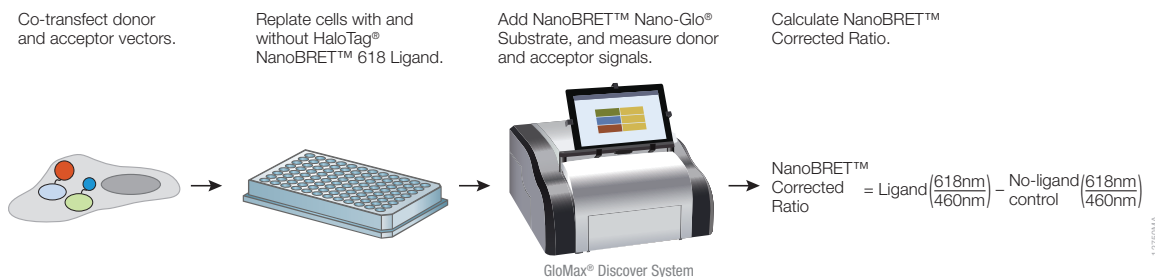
Co-transfect donor and acceptor vectors.

Replate cells with and without HaloTag® NanoBRET™ 618 Ligand.

Add NanoBRET™ Nano-Glo® Substrate, and measure donor and acceptor signals.

Calculate NanoBRET™ Corrected Ratio.

GloMax® Discover System

NanoBRET™ Corrected Ratio $= \text{Ligand}\left(\frac{618\text{nm}}{460\text{nm}}\right) - \text{No-ligand control}\left(\frac{618\text{nm}}{460\text{nm}}\right)$

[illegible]